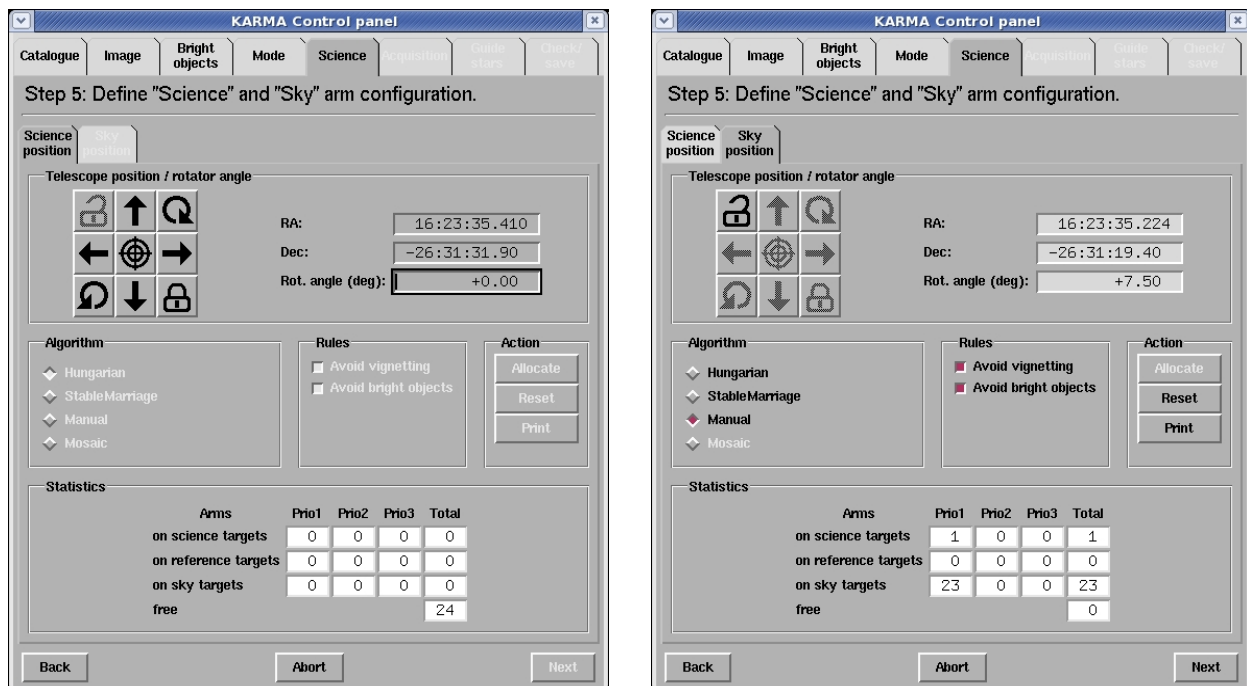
KARMA Control panel

Catalogue | Image | Bright objects | Mode | Science | Acquisition | Guide stars | Check/ save

Step 5: Define "Science" and "Sky" arm configuration.

Science position | Sky position

Telescope position / rotator angle

RA: 16:23:35.410

Dec: -26:31:31.90

Rot. angle (deg): +0.00

Algorithm

Hungarian

StableMarriage

Manual

Mosaic

Rules

Avoid vignetting

Avoid bright objects

Action

Allocate

Reset

Print

Statistics

| Arms | Prio1 | Prio2 | Prio3 | Total |
|---|---|---|---|---|
| on science targets | 0 | 0 | 0 | 0 |
| on reference targets | 0 | 0 | 0 | 0 |
| on sky targets | 0 | 0 | 0 | 0 |
| free | | | | 24 |

Back | Abort | Next

KARMA Control panel

Catalogue | Image | Bright objects | Mode | Science | Acquisition | Guide stars | Check/ save

Step 5: Define "Science" and "Sky" arm configuration.

Science position | Sky position

Telescope position / rotator angle

RA: 16:23:35.224

Dec: -26:31:19.40

Rot. angle (deg): +7.50

Algorithm

Hungarian

StableMarriage

Manual

Mosaic

Rules

Avoid vignetting

Avoid bright objects

Action

Allocate

Reset

Print

Statistics

| Arms | Prio1 | Prio2 | Prio3 | Total |
|---|---|---|---|---|
| on science targets | 1 | 0 | 0 | 1 |
| on reference targets | 0 | 0 | 0 | 0 |
| on sky targets | 23 | 0 | 0 | 23 |
| free | | | | 0 |

Back | Abort | Next